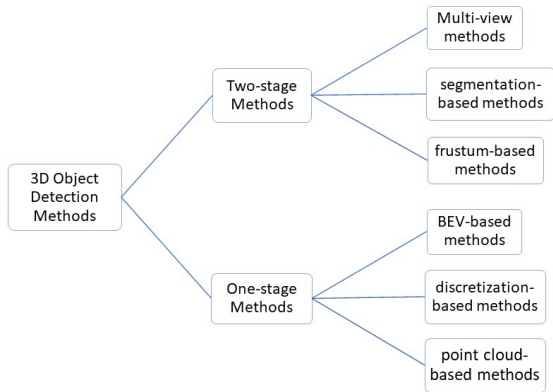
3D Object Detection Methods

Two-stage Methods

Multi-view methods

segmentation-based methods

frustum-based methods

One-stage Methods

BEV-based methods

discretization-based methods

point cloud-based methods